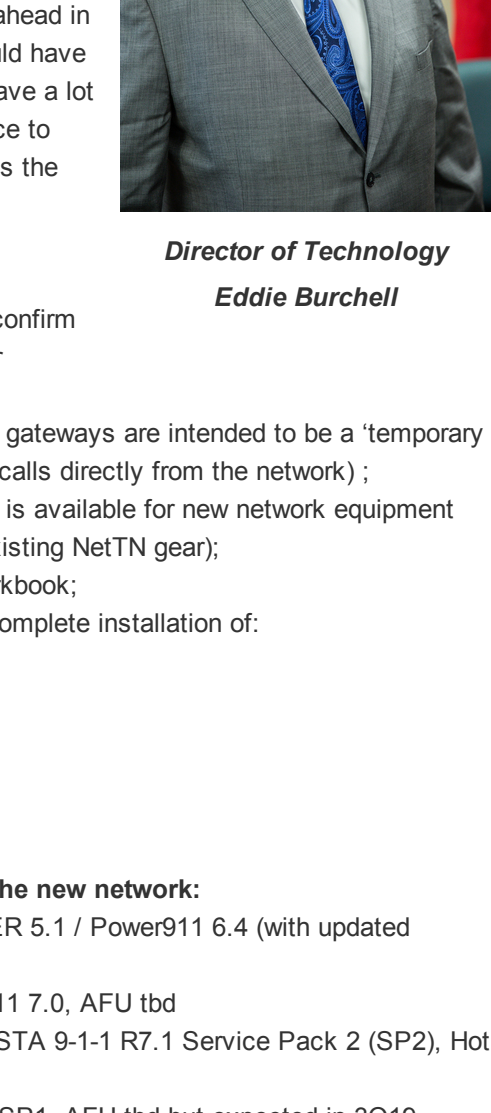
ahead in
ld have
ave a lot
ce to
s the

Director of Technology
Eddie Burchell

confirm

gateways are intended to be a 'temporary
calls directly from the network) ;
is available for new network equipment
isting NetTN gear);
kbook;
omplete installation of:

he new network:
ER 5.1 / Power911 6.4 (with updated

11 7.0, AFU tbd
STA 9-1-1 R7.1 Service Pack 2 (SP2), Hot

SP1, AFU tbd but expected in 3Q19